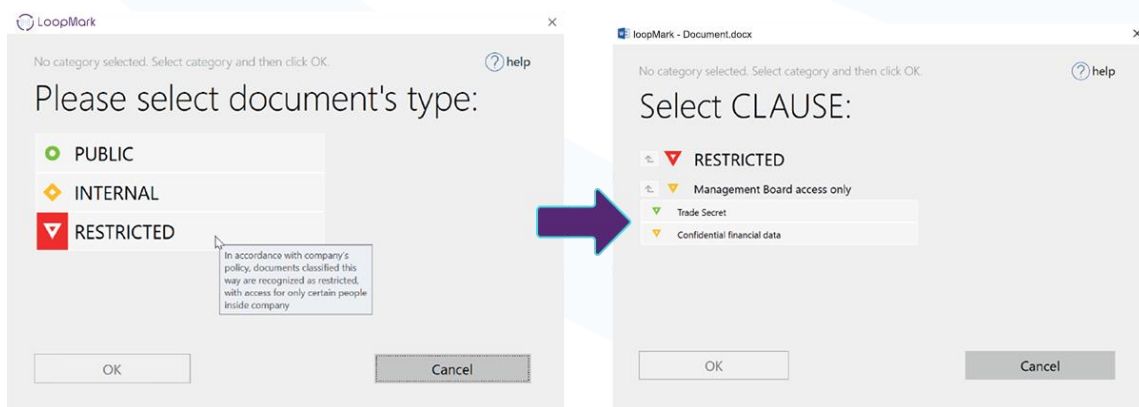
LoopMark

No category selected. Select category and then click OK.

?help

Please select document's type:

PUBLIC

INTERNAL

RESTRICTED

In accordance with company's policy, documents classified this way are recognized as restricted, with access for only certain people inside company

OK

Cancel

loopMark - Document.docx

No category selected. Select category and then click OK.

?help

Select CLAUSE:

RESTRICTED

Management Board access only

Trade Secret

Confidential financial data

OK

Cancel